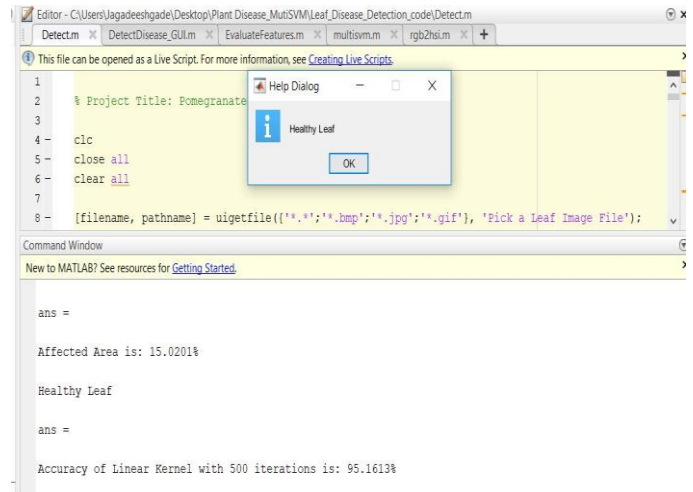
Editor - C:\Users\Jagadeeshgade\Desktop\Plant Disease_MutiSVM\Leaf_Disease_Detection_code\Detect.m

Detect.m × DetectDisease_GUI.m × EvaluateFeatures.m × multisvm.m × rgb2hsi.m × +

This file can be opened as a Live Script. For more information, see Creating Live Scripts.

1
2 % Project Title: Pomegranate
3
4 – clc
5 – close all
6 – clear all
7
8 – [filename, pathname] = uigetfile({'*.*';'*.bmp';'*.jpg';'*.gif'}, 'Pick a Leaf Image File');

Help Dialog

Healthy Leaf

OK

Command Window

New to MATLAB? See resources for Getting Started.

ans =

Affected Area is: 15.0201%

Healthy Leaf

ans =

Accuracy of Linear Kernel with 500 iterations is: 95.1613%